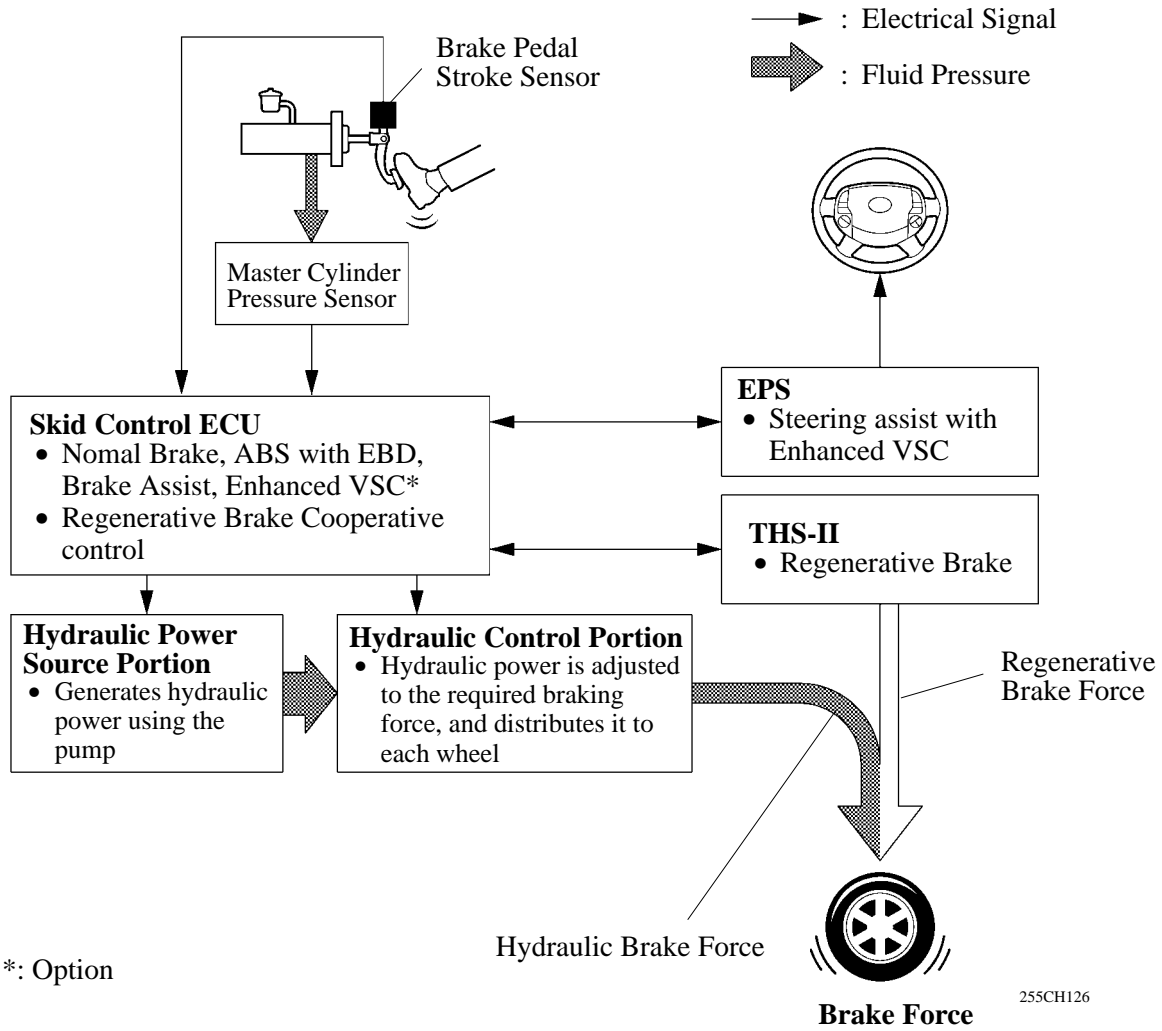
: Electrical Signal

: Fluid Pressure

Brake Pedal Stroke Sensor

Master Cylinder Pressure Sensor

Skid Control ECU
• Nomal Brake, ABS with EBD, Brake Assist, Enhanced VSC*
• Regenerative Brake Cooperative control

EPS
• Steering assist with Enhanced VSC

THS-II
• Regenerative Brake

Hydraulic Power Source Portion
• Generates hydraulic power using the pump

Hydraulic Control Portion
• Hydraulic power is adjusted to the required braking force, and distributes it to each wheel

Regenerative Brake Force

Hydraulic Brake Force

*: Option

Brake Force

255CH126